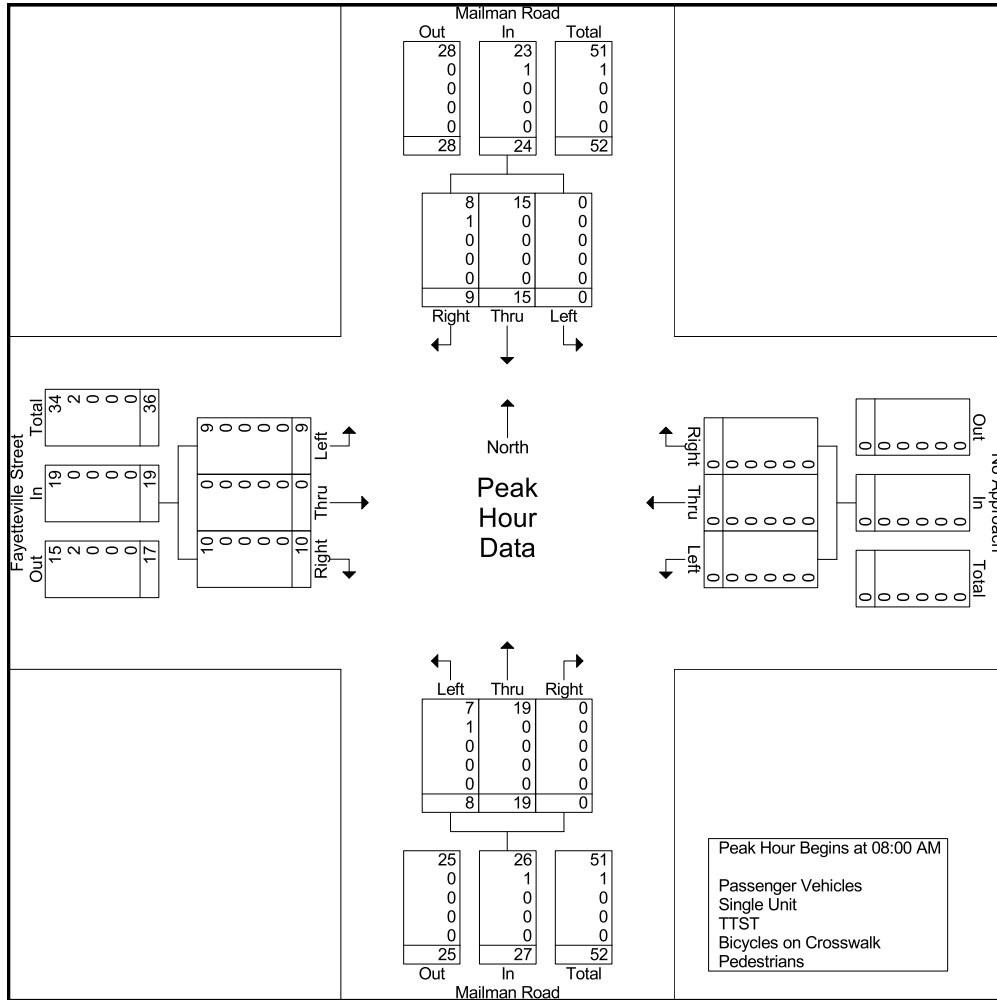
Mailman Road

| Out | In | Total |
|---|---|---|
| 28 | 23 | 51 |
| 0 | 1 | 1 |
| 0 | 0 | 0 |
| 0 | 0 | 0 |
| 0 | 0 | 0 |
| 28 | 24 | 52 |

| 8 | 15 | 0 |
|---|---|---|
| 1 | 0 | 0 |
| 0 | 0 | 0 |
| 0 | 0 | 0 |
| 0 | 0 | 0 |
| 9 | 15 | 0 |
| Right | Thru | Left |

Fayetteville Street

| Total | In | Out |
|---|---|---|
| 34 | 19 | 15 |
| 2 | 0 | 2 |
| 0 | 0 | 0 |
| 0 | 0 | 0 |
| 0 | 0 | 0 |
| 36 | 19 | 17 |

| Left | Thru | Right |
|---|---|---|
| 9 | 0 | 10 |
| 0 | 0 | 0 |
| 0 | 0 | 0 |
| 0 | 0 | 0 |
| 0 | 0 | 0 |
| 9 | 0 | 10 |

North

Peak Hour Data

| Right | Thru | Left |
|---|---|---|
| 0 | 0 | 0 |
| 0 | 0 | 0 |
| 0 | 0 | 0 |
| 0 | 0 | 0 |
| 0 | 0 | 0 |
| 0 | 0 | 0 |

No Approach

| Out | In | Total |
|---|---|---|
| 0 | 0 | 0 |
| 0 | 0 | 0 |
| 0 | 0 | 0 |
| 0 | 0 | 0 |
| 0 | 0 | 0 |
| 0 | 0 | 0 |

| Left | Thru | Right |
|---|---|---|
| 7 | 19 | 0 |
| 1 | 0 | 0 |
| 0 | 0 | 0 |
| 0 | 0 | 0 |
| 0 | 0 | 0 |
| 8 | 19 | 0 |

| Out | In | Total |
|---|---|---|
| 25 | 26 | 51 |
| 0 | 1 | 1 |
| 0 | 0 | 0 |
| 0 | 0 | 0 |
| 0 | 0 | 0 |
| 25 | 27 | 52 |

Mailman Road

Peak Hour Begins at 08:00 AM

Passenger Vehicles
Single Unit
TTST
Bicycles on Crosswalk
Pedestrians